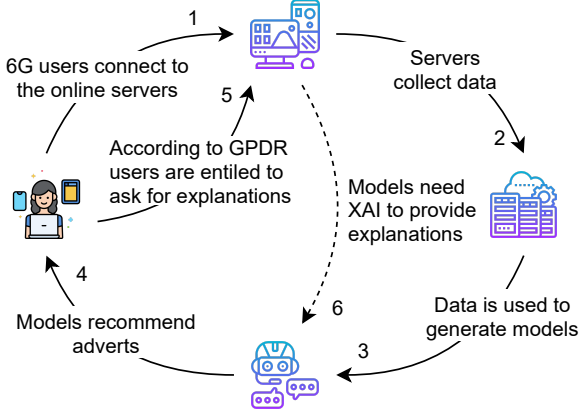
1

6G users connect to the online servers

5

According to GPDR users are entiled to ask for explanations

Servers collect data

2

Models need XAI to provide explanations

4

6

Models recommend adverts

3

Data is used to generate models